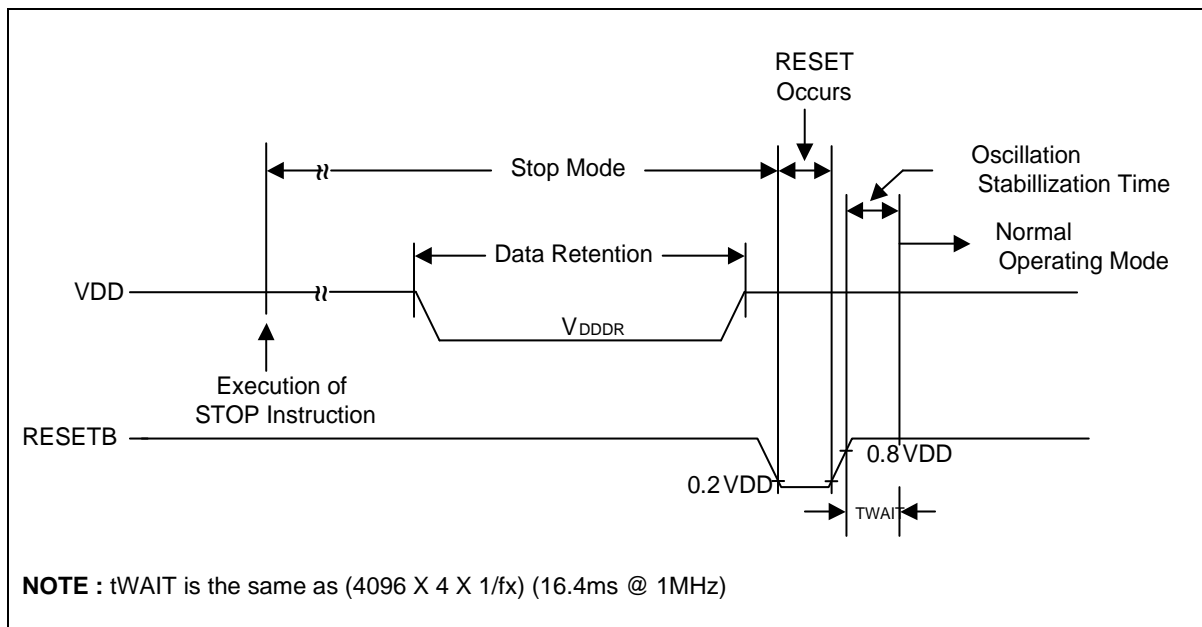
RESET Occurs

Stop Mode

Oscillation Stabillization Time

Data Retention

Normal Operating Mode

VDD

$V_{DDDR}$

Execution of STOP Instruction

RESETB

0.8 VDD

0.2 VDD

TWAIT

**NOTE :** tWAIT is the same as (4096 X 4 X 1/fx) (16.4ms @ 1MHz)